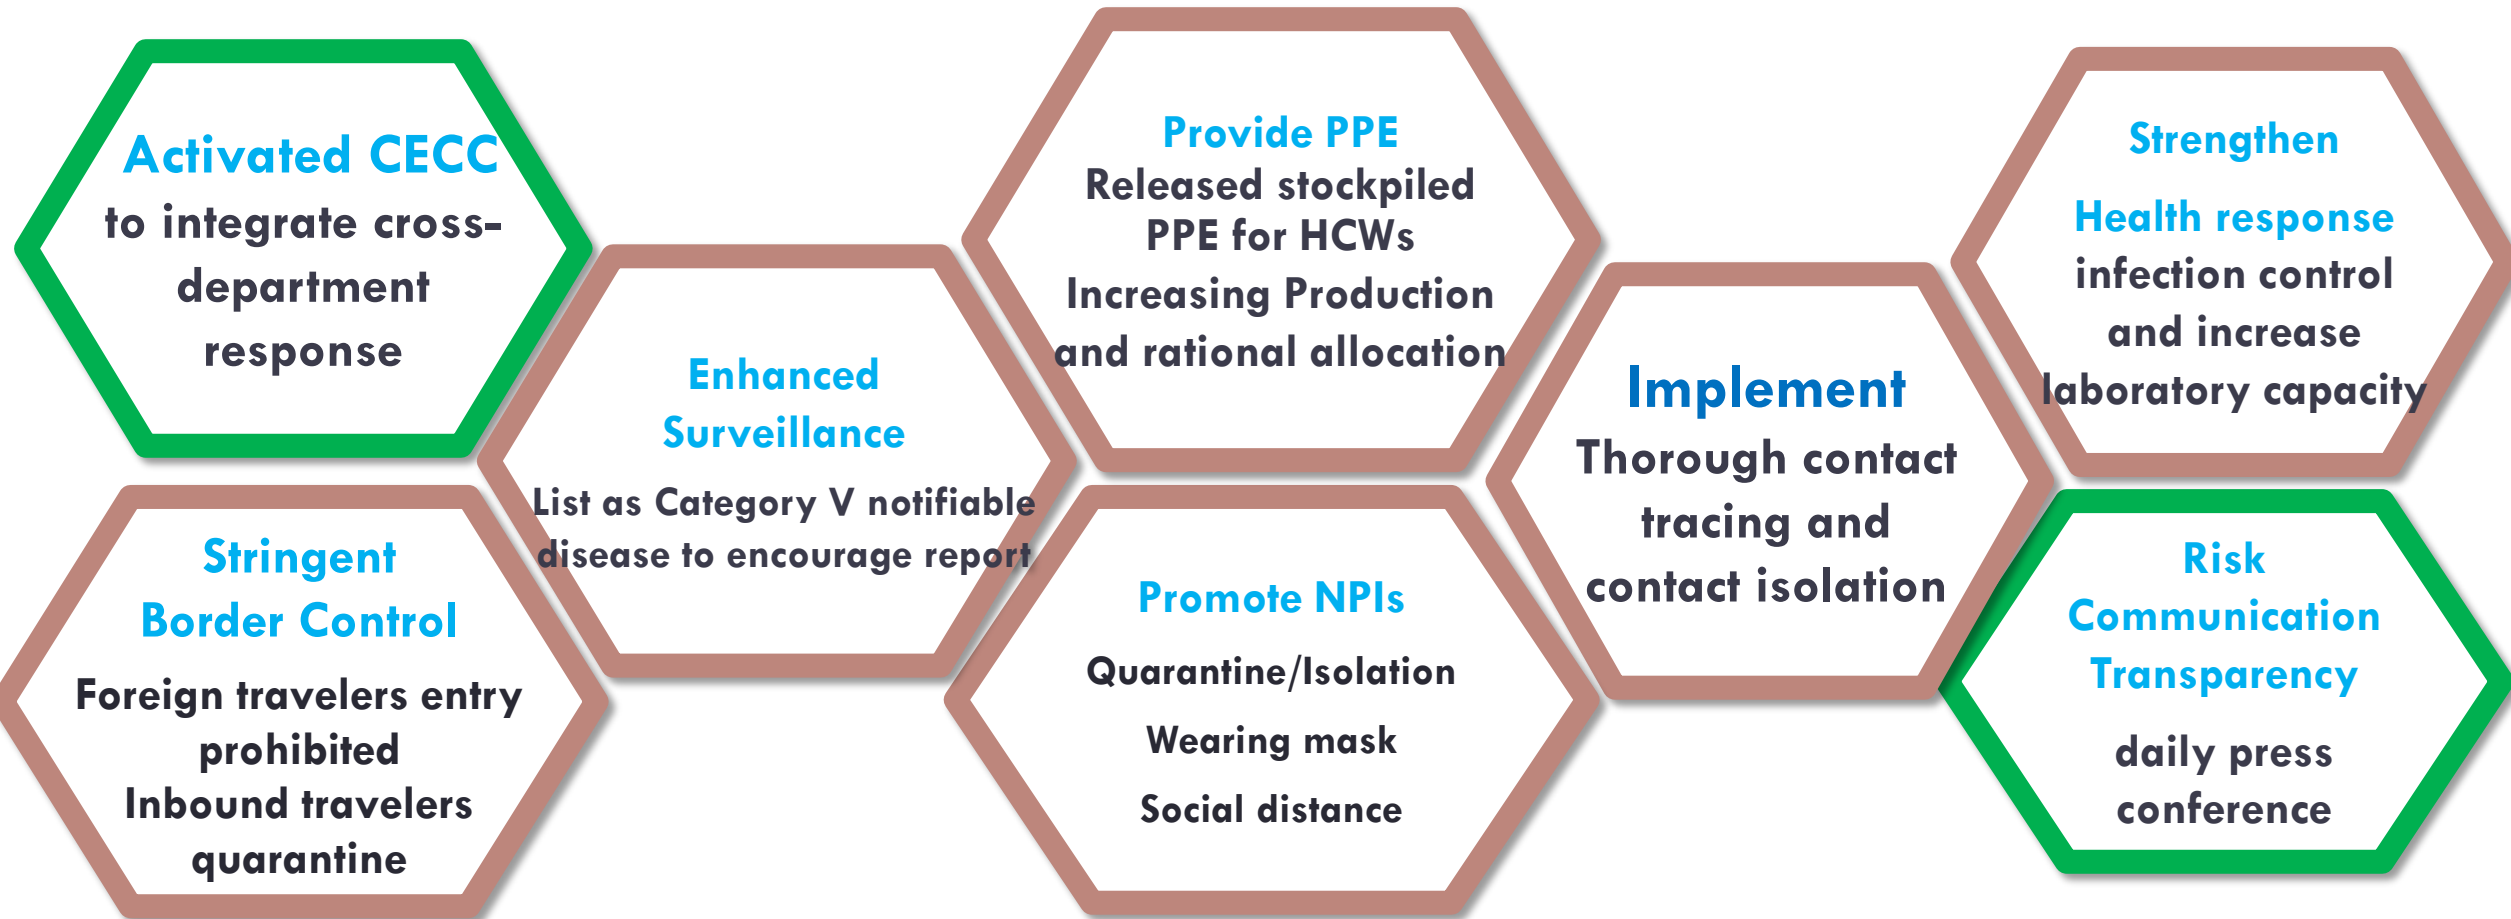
Activated CECC
to integrate cross-department response

Enhanced Surveillance
List as Category V notifiable disease to encourage report

Stringent Border Control
Foreign travelers entry prohibited
Inbound travelers quarantine

Provide PPE
Released stockpiled PPE for HCWs
Increasing Production and rational allocation

Promote NPIs
Quarantine/Isolation
Wearing mask
Social distance

Implement
Thorough contact tracing and contact isolation

Strengthen
Health response
infection control and increase laboratory capacity

Risk Communication
Transparency
daily press conference